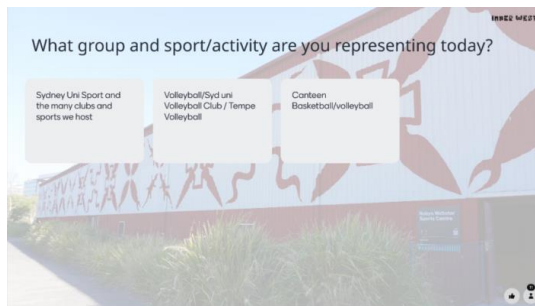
INNER WEST

What group and sport/activity are you representing today?

Sydney Uni Sport and the many clubs and sports we host

Volleyball/Syd uni Volleyball Club / Tempe Volleyball

Canteen Basketball/volleyball

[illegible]

0